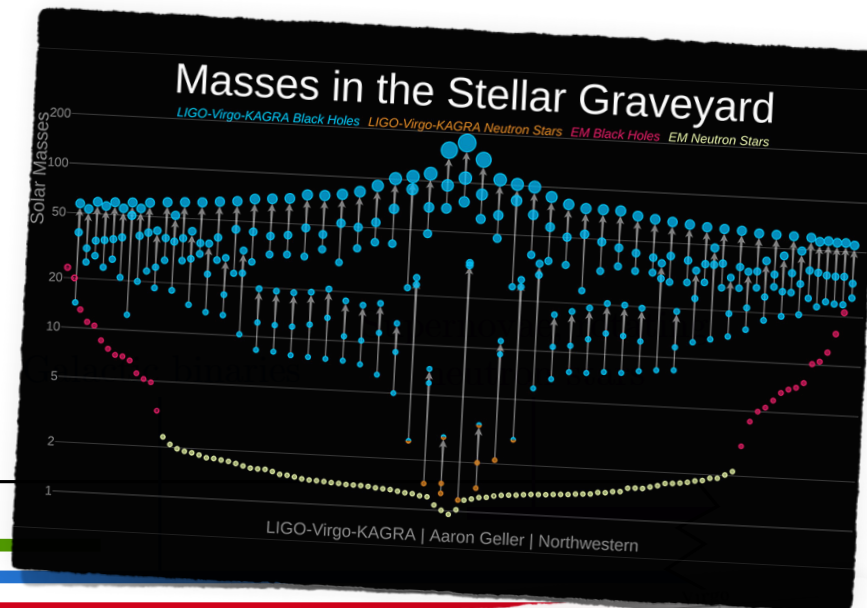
Masses in the Stellar Graveyard

LIGO-Virgo-KAGRA Black Holes LIGO-Virgo-KAGRA Neutron Stars EM Black Holes EM Neutron Stars

Solar Masses

200
100
50
20
10
5
2
1

LIGO-Virgo-KAGRA | Aaron Geller | Northwestern